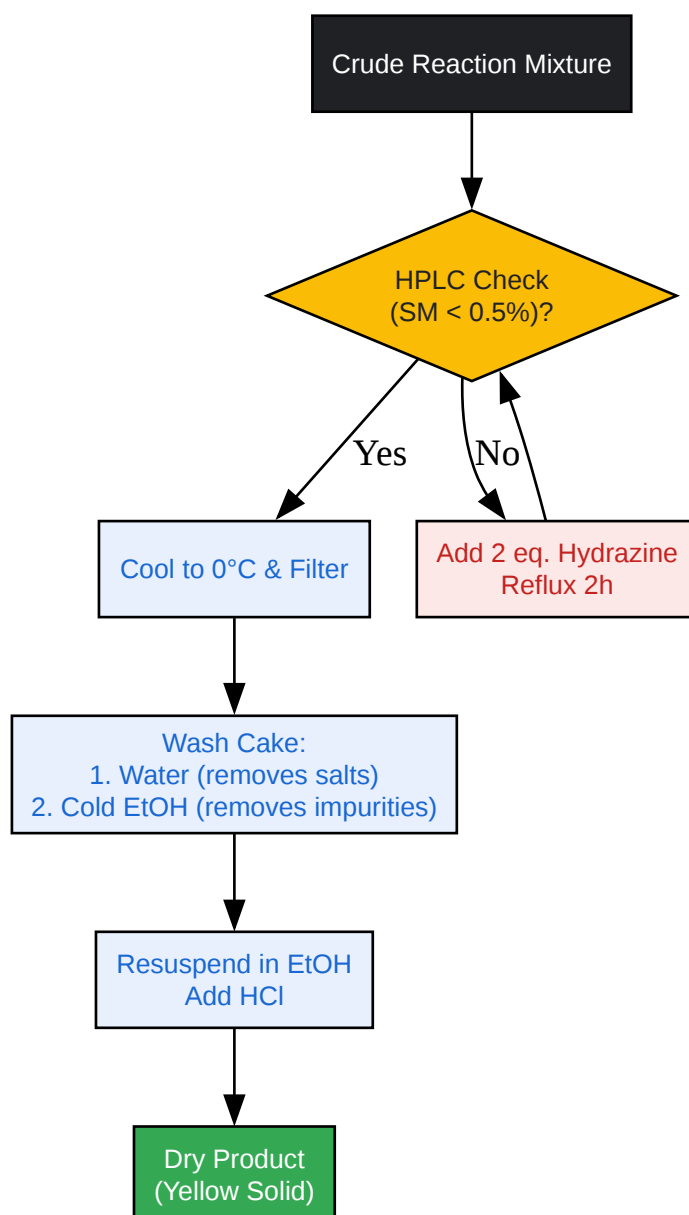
Crude Reaction Mixture

HPLC Check
(SM < 0.5%)?

Yes

No

Cool to 0°C & Filter

Add 2 eq. Hydrazine
Reflux 2h

Wash Cake:
1. Water (removes salts)
2. Cold EtOH (removes impurities)

Resuspend in EtOH
Add HCl

Dry Product
(Yellow Solid)